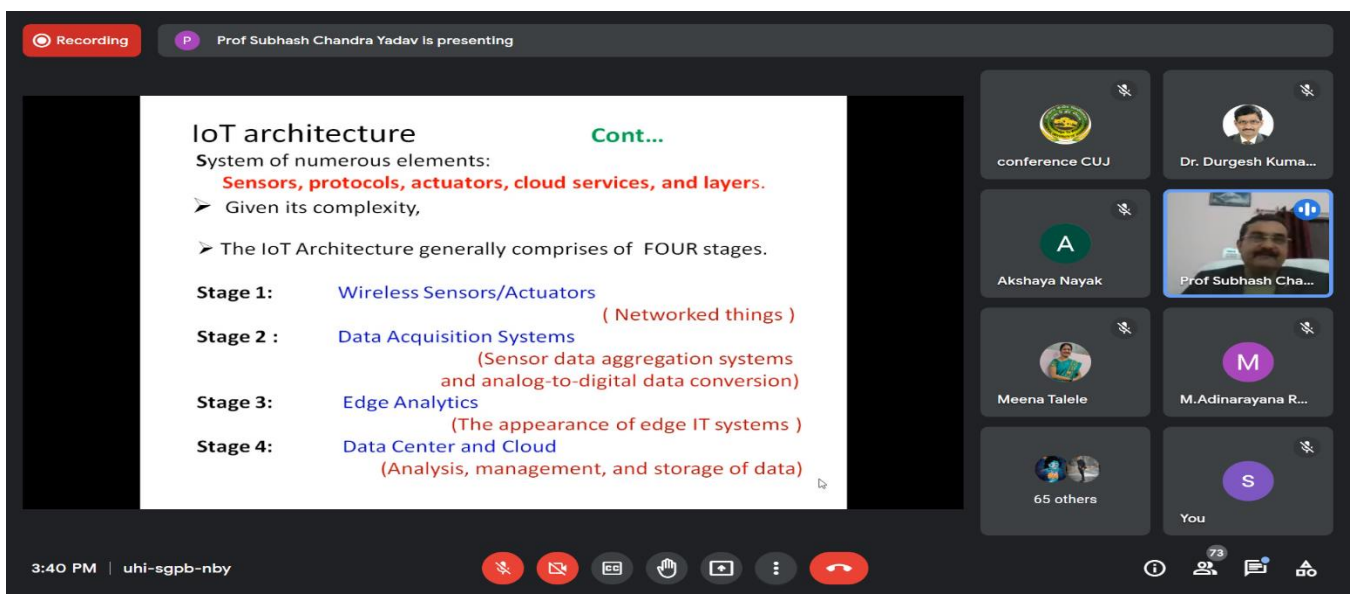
Recording

P Prof Subhash Chandra Yadav is presenting

IoT architecture Cont...

System of numerous elements:

Sensors, protocols, actuators, cloud services, and layers.

➢ Given its complexity,

➢ The IoT Architecture generally comprises of FOUR stages.

Stage 1: Wireless Sensors/Actuators
( Networked things )

Stage 2 : Data Acquisition Systems
(Sensor data aggregation systems and analog-to-digital data conversion)

Stage 3: Edge Analytics
(The appearance of edge IT systems )

Stage 4: Data Center and Cloud
(Analysis, management, and storage of data)

conference CUJ

Dr. Durgesh Kuma...

A

Akshaya Nayak

Prof Subhash Cha...

Meena Talele

M

M.Adinarayana R...

65 others

S

You

3:40 PM | uhi-sgpb-nby

73